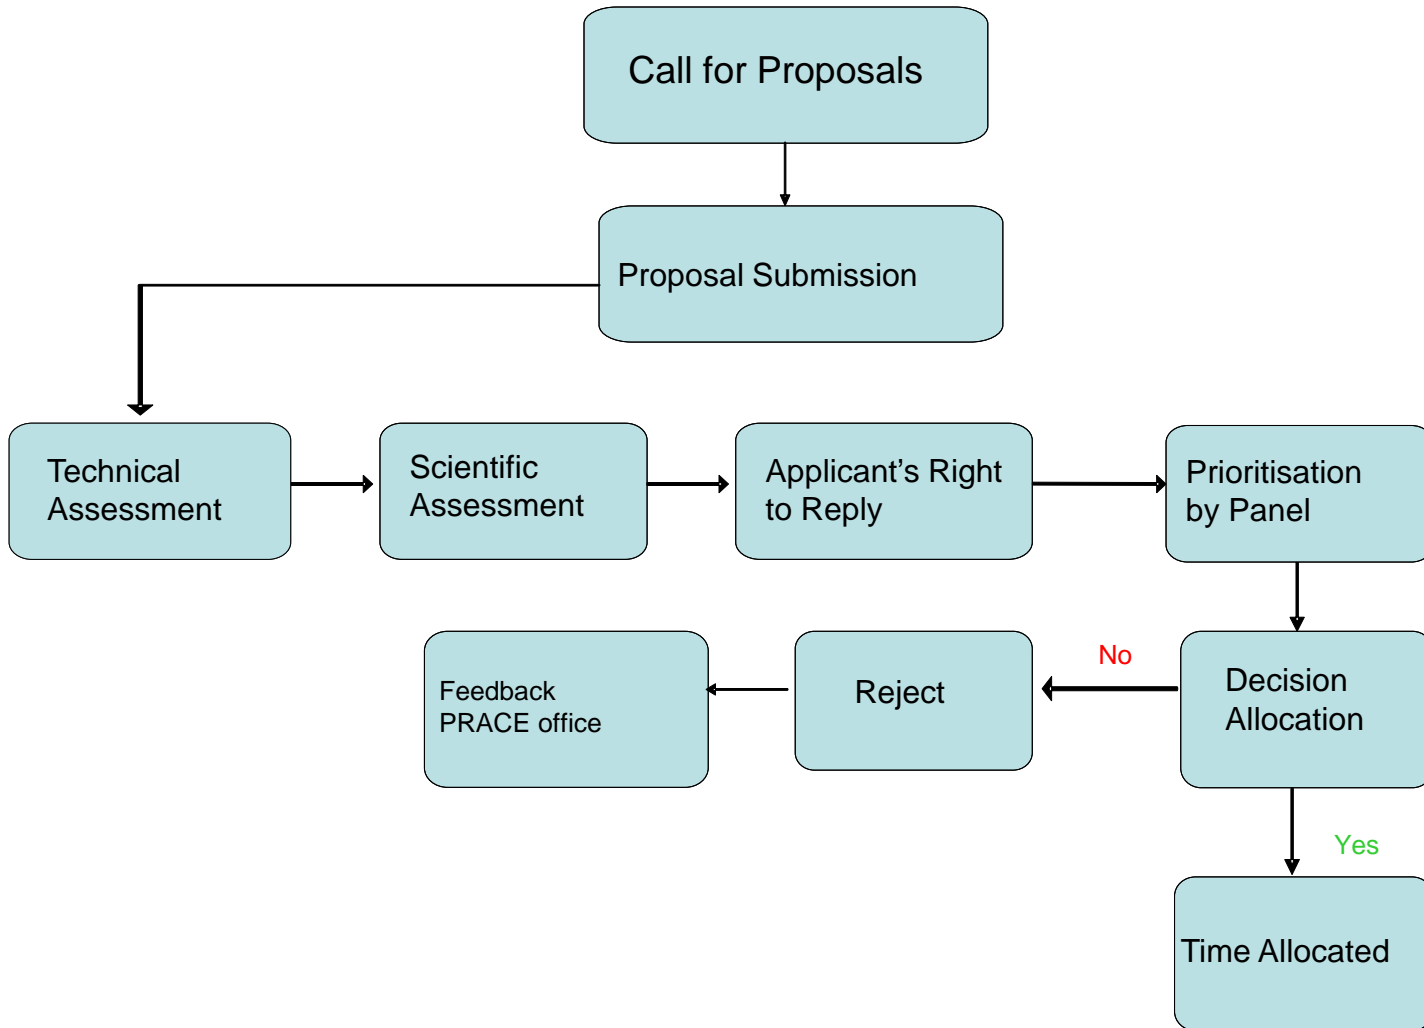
Call for Proposals

Proposal Submission

Technical Assessment

Scientific Assessment

Applicant’s Right to Reply

Prioritisation by Panel

Decision Allocation

No

Reject

Feedback PRACE office

Yes

Time Allocated